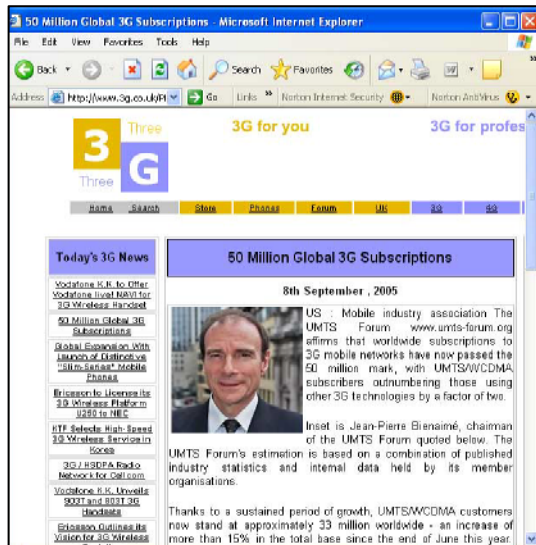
50 Million Global 3G Subscriptions - Microsoft Internet Explorer

File Edit View Favorites Tools Help

Back Search Favorites

Address http://www.3g.co.uk/PI Go Links » Norton Internet Security Norton AntiVirus

3 Three Three G

3G for you

3G for profes

Home Search Store Phones Forum UK 3G 4G

Today's 3G News

Vodafone K.K. to Offer Vodafone live! NAVI for 3G Wireless Handset

50 Million Global 3G Subscriptions

Global Expansion With Launch of Distinctive "Slim-Series" Mobile Phones

Ericsson to License its 3G Wireless Platform U250 to NEC

HTF Selects High-Speed 3G Wireless Service in Korea

3G / HSDPA Radio Network for Cell.com

Vodafone K.K. Unveils 903T and 803T 3G Handsets

Ericsson Outlines its Vision for 3G Wireless

50 Million Global 3G Subscriptions

8th September , 2005

US : Mobile industry association The UMTS Forum www.umts-forum.org affirms that worldwide subscriptions to 3G mobile networks have now passed the 50 million mark, with UMTS/WCDMA subscribers outnumbering those using other 3G technologies by a factor of two.

Inset is Jean-Pierre Bienaimé, chairman of the UMTS Forum quoted below. The UMTS Forum's estimation is based on a combination of published industry statistics and internal data held by its member organisations.

Thanks to a sustained period of growth, UMTS/WCDMA customers now stand at approximately 33 million worldwide - an increase of more than 15% in the total base since the end of June this year.